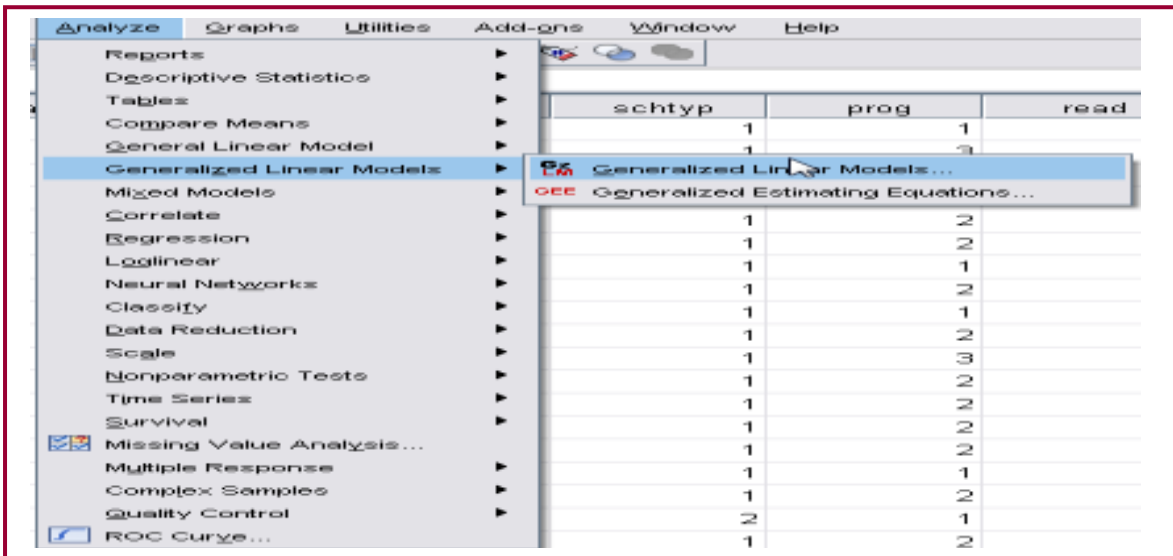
Analyze Graphs Utilities Add-ons Window Help

Reports
Descriptive Statistics
Tables
Compare Means
General Linear Model
Generalized Linear Models
Mixed Models
Correlate
Regression
Loglinear
Neural Networks
Classify
Data Reduction
Scale
Nonparametric Tests
Time Series
Survival
Missing Value Analysis...
Multiple Response
Complex Samples
Quality Control
ROC Curve...

GZ LM Generalized Linear Models...
GEE Generalized Estimating Equations...

| schtyp | prog | read |
|---|---|---|
| 1 | 1 | |
| 1 | 3 | |
| 1 | 2 | |
| 1 | 2 | |
| 1 | 1 | |
| 1 | 2 | |
| 1 | 1 | |
| 1 | 2 | |
| 1 | 3 | |
| 1 | 2 | |
| 1 | 2 | |
| 1 | 2 | |
| 1 | 2 | |
| 1 | 1 | |
| 1 | 2 | |
| 2 | 1 | |
| 1 | 2 | |